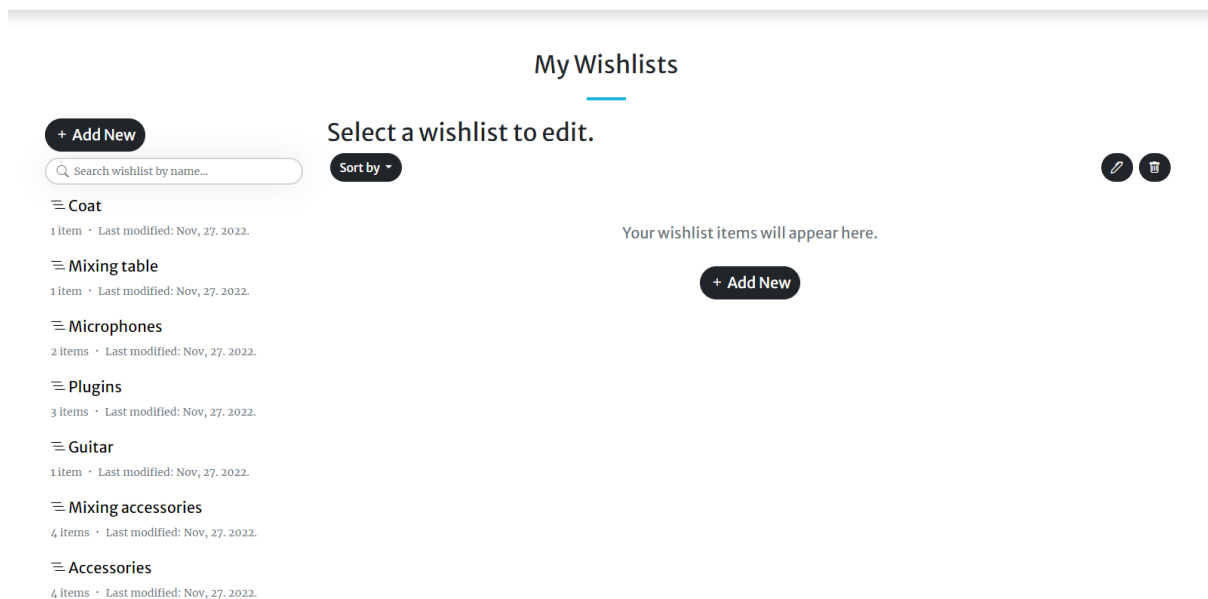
My Wishlists

+ Add New

Search wishlist by name...

Coat
1 item · Last modified: Nov, 27. 2022.

Mixing table
1 item · Last modified: Nov, 27. 2022.

Microphones
2 items · Last modified: Nov, 27. 2022.

Plugins
3 items · Last modified: Nov, 27. 2022.

Guitar
1 item · Last modified: Nov, 27. 2022.

Mixing accessories
4 items · Last modified: Nov, 27. 2022.

Accessories
4 items · Last modified: Nov, 27. 2022.

Select a wishlist to edit.

Sort by

Your wishlist items will appear here.

+ Add New